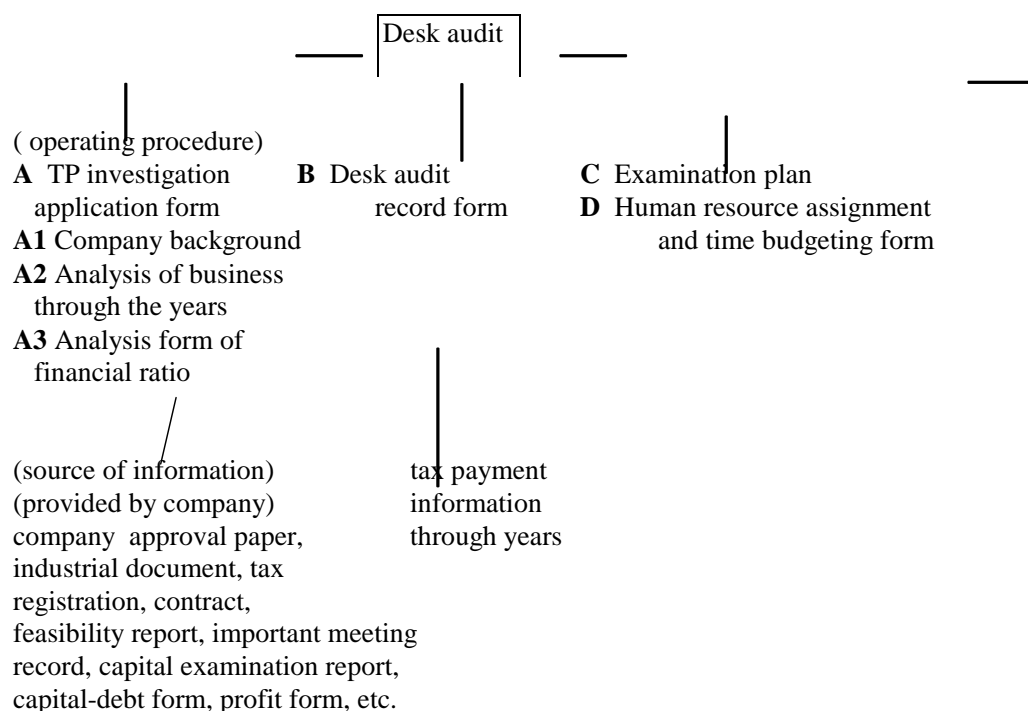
Desk audit

( operating procedure)

**A** TP investigation application form
**A1** Company background
**A2** Analysis of business through the years
**A3** Analysis form of financial ratio

**B** Desk audit record form

**C** Examination plan
**D** Human resource assignment and time budgeting form

(source of information)
(provided by company)
company approval paper, industrial document, tax registration, contract, feasibility report, important meeting record, capital examination report, capital-debt form, profit form, etc.

tax payment information through years